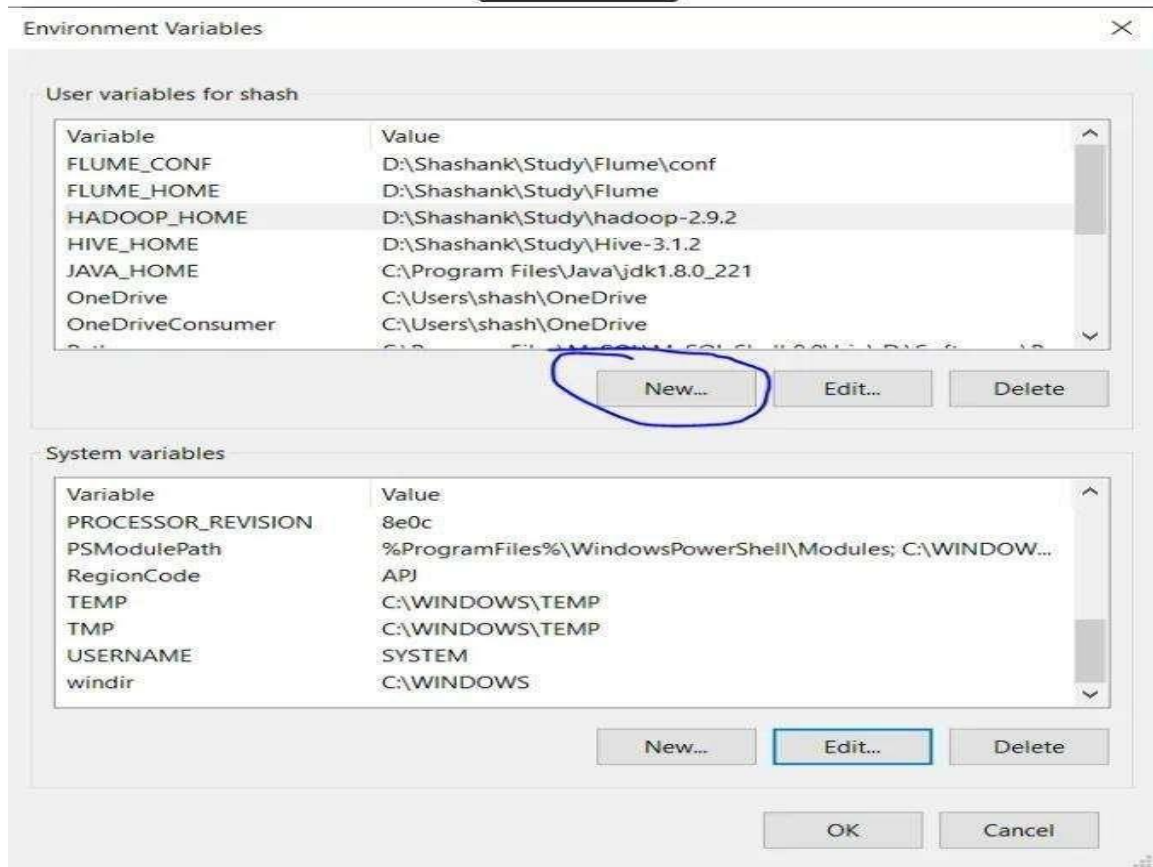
Environment Variables

User variables for shash

| Variable | Value |
|---|---|
| FLUME_CONF | D:\Shashank\Study\Flume\conf |
| FLUME_HOME | D:\Shashank\Study\Flume |
| HADOOP_HOME | D:\Shashank\Study\hadoop-2.9.2 |
| HIVE_HOME | D:\Shashank\Study\Hive-3.1.2 |
| JAVA_HOME | C:\Program Files\Java\jdk1.8.0_221 |
| OneDrive | C:\Users\shash\OneDrive |
| OneDriveConsumer | C:\Users\shash\OneDrive |
| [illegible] | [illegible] |

New... Edit... Delete

System variables

| Variable | Value |
|---|---|
| PROCESSOR_REVISION | 8e0c |
| PSModulePath | %ProgramFiles%\WindowsPowerShell\Modules; C:\WINDOW... |
| RegionCode | APJ |
| TEMP | C:\WINDOWS\TEMP |
| TMP | C:\WINDOWS\TEMP |
| USERNAME | SYSTEM |
| windir | C:\WINDOWS |

New... Edit... Delete

OK Cancel